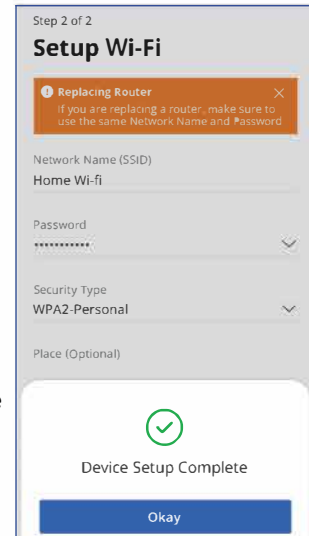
Step 2 of 2

Setup Wi-Fi

Replacing Router
If you are replacing a router, make sure to use the same Network Name and Password

Network Name (SSID)
Home Wi-fi

Password
••••••••••••

Security Type
WPA2-Personal

Place (Optional)

Device Setup Complete

Okay